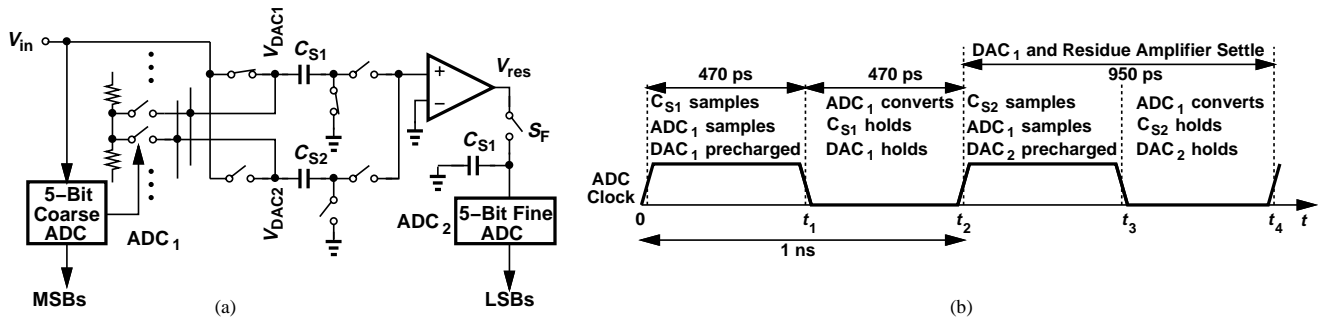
$V_{in}$

$V_{DAC1}$

$C_{S1}$

$V_{res}$

$C_{S2}$

$S_F$

$C_{S1}$

5−Bit Coarse ADC

$ADC_1$

$V_{DAC2}$

$ADC_2$

5−Bit Fine ADC

MSBs

LSBs

(a)

$DAC_1$ and Residue Amplifier Settle

470 ps

470 ps

950 ps

$C_{S1}$ samples
$ADC_1$ samples
$DAC_1$ precharged

$ADC_1$ converts
$C_{S1}$ holds
$DAC_1$ holds

$C_{S2}$ samples
$ADC_1$ samples
$DAC_2$ precharged

$ADC_1$ converts
$C_{S2}$ holds
$DAC_2$ holds

ADC Clock

0

$t_1$

$t_2$

$t_3$

$t_4$

$t$

1 ns

(b)